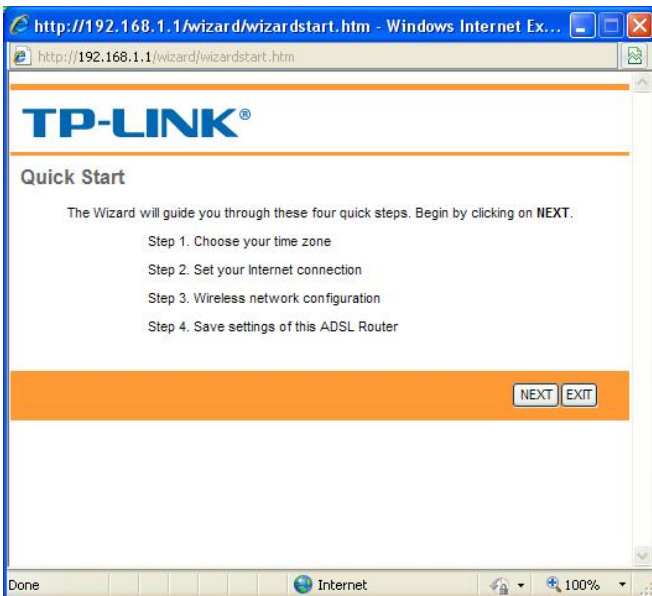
http://192.168.1.1/wizard/wizardstart.htm - Windows Internet Ex...

http://192.168.1.1/wizard/wizardstart.htm

TP-LINK®

Quick Start

The Wizard will guide you through these four quick steps. Begin by clicking on **NEXT**.

Step 1. Choose your time zone

Step 2. Set your Internet connection

Step 3. Wireless network configuration

Step 4. Save settings of this ADSL Router

NEXT EXIT

Done

Internet

100%